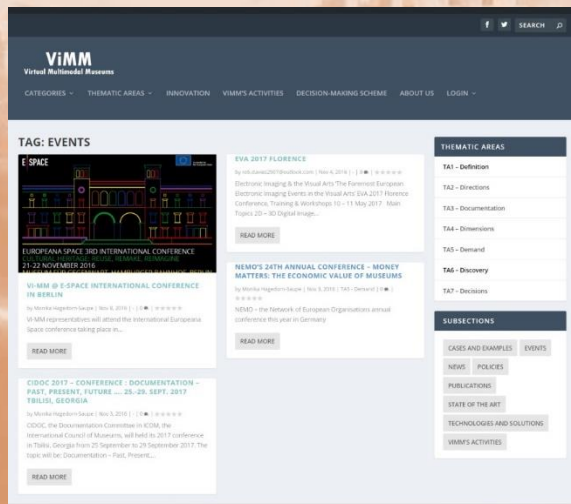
f SEARCH

ViMM
Virtual Multimodal Museums

CATEGORIES ⌄ THEMATIC AREAS ⌄ INNOVATION VIMM'S ACTIVITIES DECISION-MAKING SCHEME ABOUT US LOGIN ⌄

TAG: EVENTS

E SPACE

EUROPEANA SPACE 3RD INTERNATIONAL CONFERENCE
CULTURAL HERITAGE: REUSE, REMAKE, REIMAGINE
21-22 NOVEMBER 2016

VI-MM @ E-SPACE INTERNATIONAL CONFERENCE IN BERLIN

by Monika Hagedorn-Saupe | Nov 8, 2016 | 0 |

Vi-MM representatives will attend the international Europeana Space conference taking place in...

READ MORE

CIDOC 2017 – CONFERENCE : DOCUMENTATION – PAST, PRESENT, FUTURE ... 25.-29. SEPT. 2017 TBILISI, GEORGIA

by Monika Hagedorn-Saupe | Nov 5, 2016 | 0 |

CIDOC, the Documentation Committee in ICOM, the International Council of Museums, will held its 2017 conference in Tbilisi, Georgia from 25 September to 29 September 2017. The topic will be: Documentation – Past, Present,...

READ MORE

EVA 2017 FLORENCE

by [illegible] | Nov 6, 2016 | 0 |

Electronic Imaging & the Visual Arts The Foremost European Electronic Imaging Events in the Visual Arts EVA 2017 Florence Conference, Training & Workshops 10 – 11 May 2017 Main Topics 2D – 3D Digital Image...

READ MORE

NEMO'S 24TH ANNUAL CONFERENCE – MONEY MATTERS: THE ECONOMIC VALUE OF MUSEUMS

by Monika Hagedorn-Saupe | Nov 5, 2016 | TA5 - Demand | 0 |

NEMO – the Network of European Organisations annual conference this year in Germany.

READ MORE

THEMATIC AREAS
TA1 - Definition
TA2 – Directions
TA3 – Documentation
TA4 – Dimensions
TA5 – Demand
TA6 – Discovery
TA7 – Decisions

SUBSECTIONS
CASES AND EXAMPLES EVENTS
NEWS POLICIES
PUBLICATIONS
STATE OF THE ART
TECHNOLOGIES AND SOLUTIONS
VIMM'S ACTIVITIES